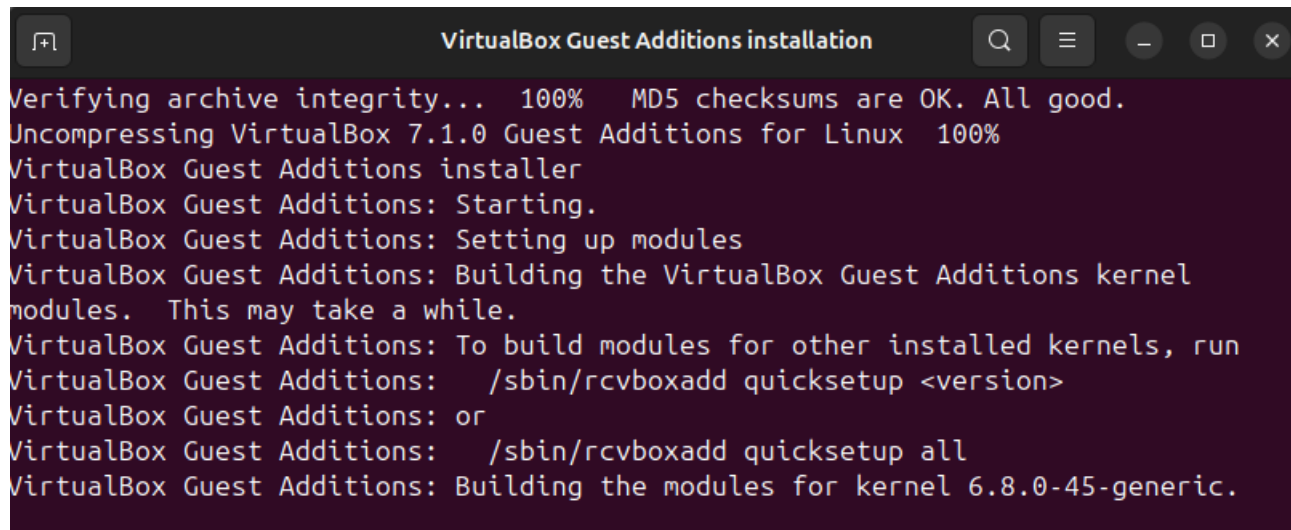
VirtualBox Guest Additions installation

Verifying archive integrity... 100% MD5 checksums are OK. All good.
Uncompressing VirtualBox 7.1.0 Guest Additions for Linux 100%
VirtualBox Guest Additions installer
VirtualBox Guest Additions: Starting.
VirtualBox Guest Additions: Setting up modules
VirtualBox Guest Additions: Building the VirtualBox Guest Additions kernel modules. This may take a while.
VirtualBox Guest Additions: To build modules for other installed kernels, run
VirtualBox Guest Additions: /sbin/rcvboxadd quicksetup <version>
VirtualBox Guest Additions: or
VirtualBox Guest Additions: /sbin/rcvboxadd quicksetup all
VirtualBox Guest Additions: Building the modules for kernel 6.8.0-45-generic.